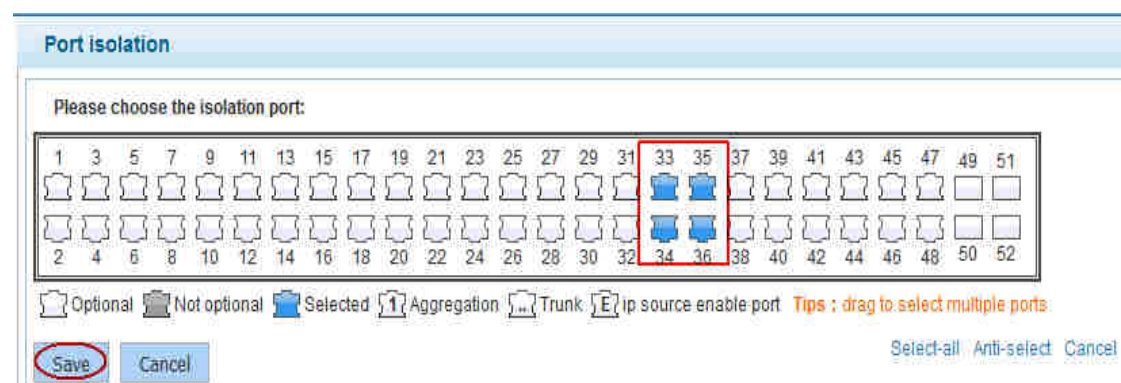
Port isolation

Please choose the isolation port:

1 3 5 7 9 11 13 15 17 19 21 23 25 27 29 31 33 35 37 39 41 43 45 47 49 51

2 4 6 8 10 12 14 16 18 20 22 24 26 28 30 32 34 36 38 40 42 44 46 48 50 52

Optional Not optional Selected 1 Aggregation Trunk E ip source enable port Tips : drag to select multiple ports

Save Cancel

Select-all Anti-select Cancel